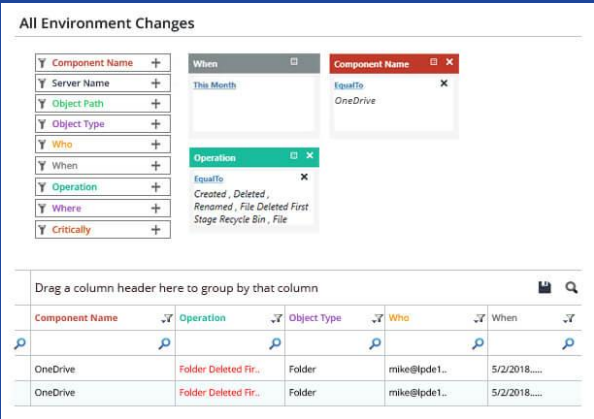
All Environment Changes

Component Name +
Server Name +
Object Path +
Object Type +
Who +
When +
Operation +
Where +
Critically +

When
This Month

Component Name
EqualTo
OneDrive

Operation
EqualTo
Created , Deleted , Renamed , File Deleted First Stage Recycle Bin , File

Drag a column header here to group by that column

| Component Name | Operation | Object Type | Who | When |
|---|---|---|---|---|
| | | | | |
| OneDrive | Folder Deleted Fir.. | Folder | mike@lpde1.. | 5/2/2018..... |
| OneDrive | Folder Deleted Fir.. | Folder | mike@lpde1.. | 5/2/2018..... |